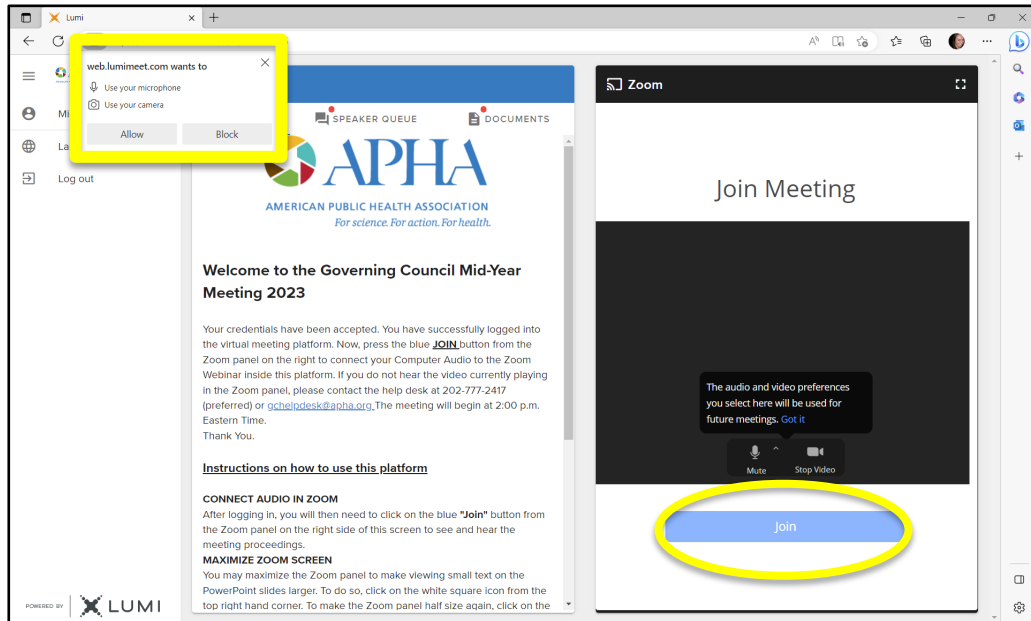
Lumi

web.lumimeet.com wants to

Use your microphone

Use your camera

Allow

Block

Mi

La

Log out

SPEAKER QUEUE

DOCUMENTS

APHA

AMERICAN PUBLIC HEALTH ASSOCIATION
For science. For action. For health.

Welcome to the Governing Council Mid-Year Meeting 2023

Your credentials have been accepted. You have successfully logged into the virtual meeting platform. Now, press the blue JOIN button from the Zoom panel on the right to connect your Computer Audio to the Zoom Webinar inside this platform. If you do not hear the video currently playing in the Zoom panel, please contact the help desk at 202-777-2417 (preferred) or gchelpdesk@apha.org The meeting will begin at 2:00 p.m. Eastern Time.
Thank You.

Instructions on how to use this platform

CONNECT AUDIO IN ZOOM
After logging in, you will then need to click on the blue "Join" button from the Zoom panel on the right side of this screen to see and hear the meeting proceedings.
MAXIMIZE ZOOM SCREEN
You may maximize the Zoom panel to make viewing small text on the PowerPoint slides larger. To do so, click on the white square icon from the top right hand corner. To make the Zoom panel half size again, click on the

Zoom

Join Meeting

The audio and video preferences you select here will be used for future meetings. Got it

Mute

Stop Video

Join

POWERED BY LUMI